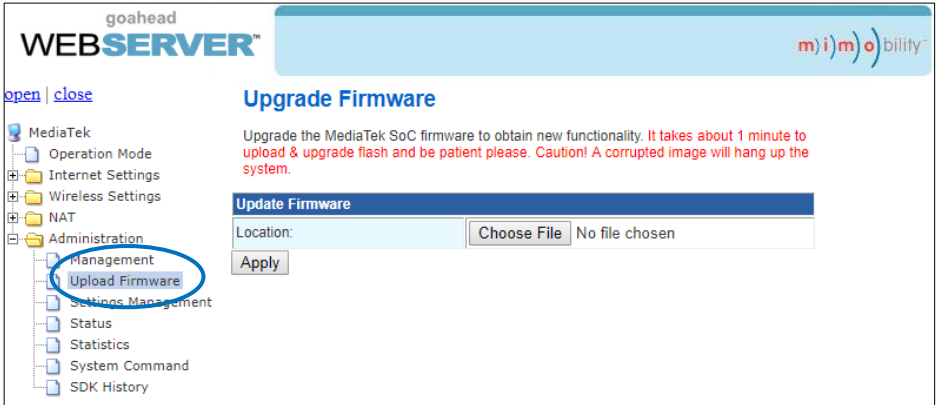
goahead
WEBSERVER™

m)i)m)o)bility™

open | close

MediaTek
Operation Mode
Internet Settings
Wireless Settings
NAT
Administration
Management
Upload Firmware
Settings Management
Status
Statistics
System Command
SDK History

Upgrade Firmware

Upgrade the MediaTek SoC firmware to obtain new functionality. It takes about 1 minute to upload & upgrade flash and be patient please. Caution! A corrupted image will hang up the system.

| Update Firmware | |
|---|---|
| Location: | Choose File No file chosen |

Apply